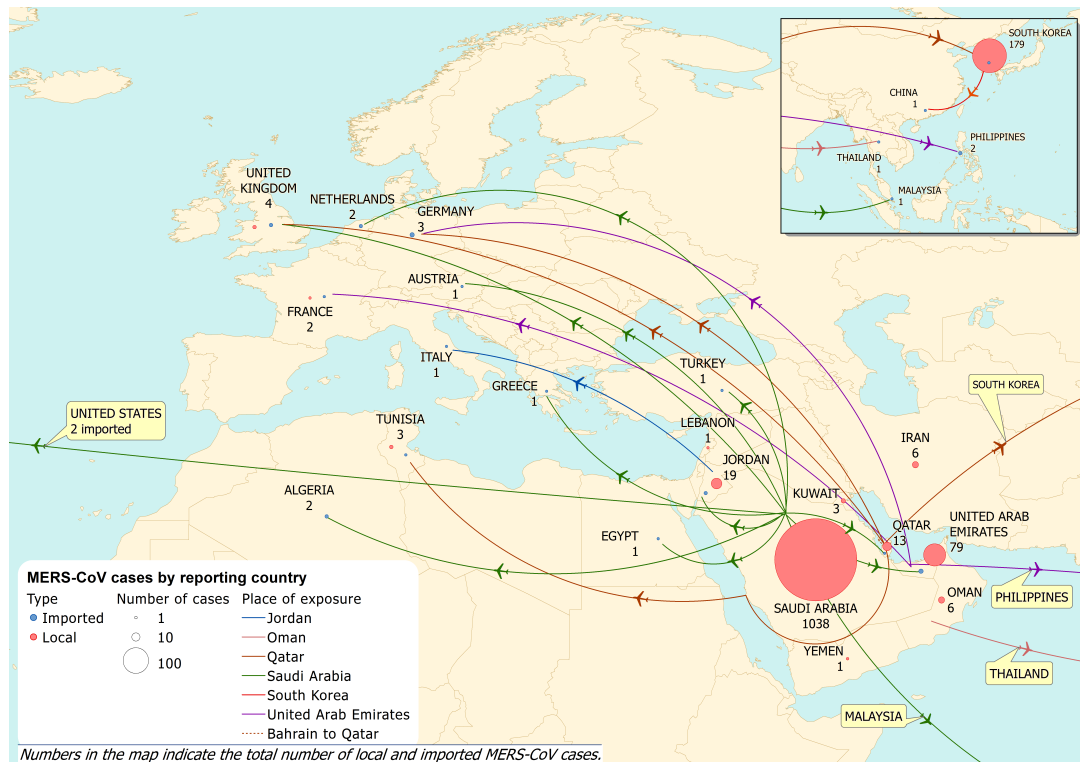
SOUTH KOREA
179

CHINA
1

PHILIPPINES
2

THAILAND
1

MALAYSIA
1

UNITED KINGDOM
4

NETHERLANDS
2

GERMANY
3

AUSTRIA
1

FRANCE
2

ITALY
1

TURKEY
1

GREECE
1

SOUTH KOREA

UNITED STATES
2 imported

TUNISIA
3

LEBANON
1

JORDAN
19

IRAN
6

ALGERIA
2

KUWAIT
3

QATAR
13

UNITED ARAB EMIRATES
79

EGYPT
1

SAUDI ARABIA
1038

OMAN
6

PHILIPPINES

YEMEN
1

THAILAND

MALAYSIA

MERS-CoV cases by reporting country

| Type | Number of cases | Place of exposure |
|---|---|---|
| Imported | 1 | Jordan |
| Local | 10 | Oman |
| | 100 | Qatar |
| | | Saudi Arabia |
| | | South Korea |
| | | United Arab Emirates |
| | | Bahrain to Qatar |

Numbers in the map indicate the total number of local and imported MERS-CoV cases.